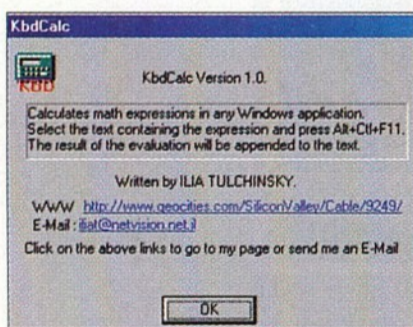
KbdCalc

KBD

KbdCalc Version 1.0.

Calculates math expressions in any Windows application. Select the text containing the expression and press Alt+Ctl+F11. The result of the evaluation will be appended to the text.

Written by ILIA TULCHINSKY.

WWW http://www.geocities.com/SiliconValley/Cable/9249/
E-Mail : iliat@netvision.net.il

Click on the above links to go to my page or send me an E-Mail

OK